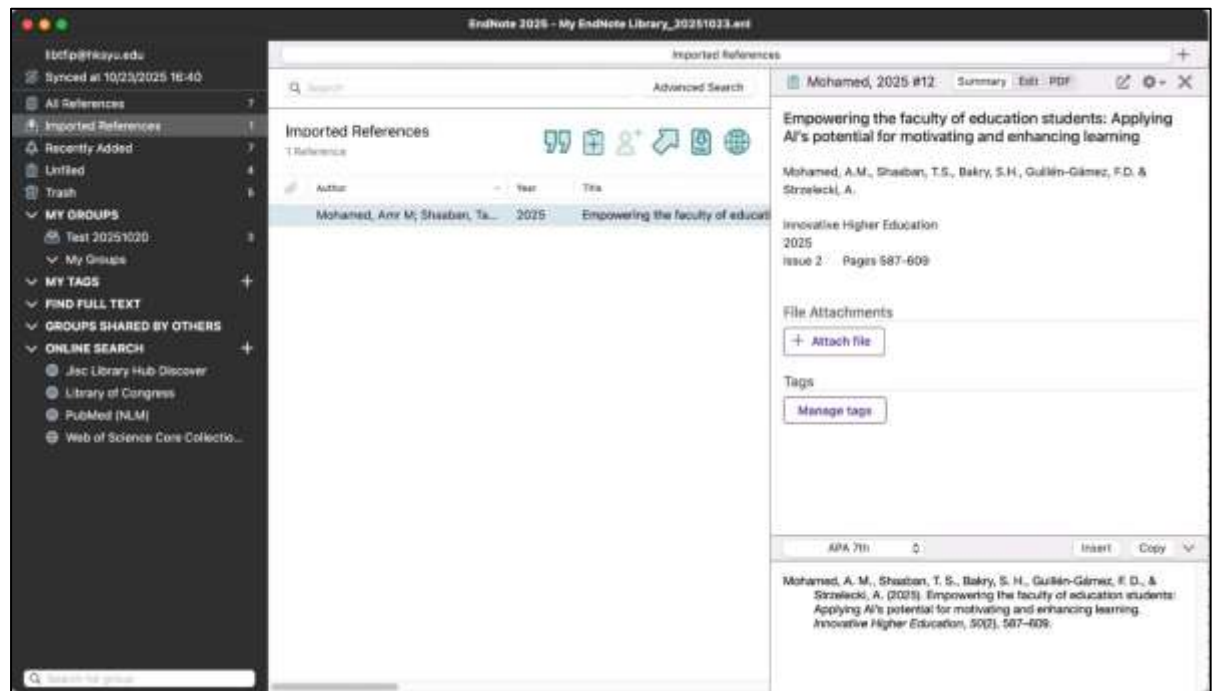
EndNote 2025 - My EndNote Library_20251023.enl

tbtfp@hkayu.edu
Synced at 10/23/2025 16:40
All References 7
Imported References 1
Recently Added 7
Unfiled 4
Trash 6
MY GROUPS
Test 20251020 3
My Groups
MY TAGS +
FIND FULL TEXT
GROUPS SHARED BY OTHERS
ONLINE SEARCH +
Jisc Library Hub Discover
Library of Congress
PubMed (NLM)
Web of Science Core Collectio...
Search for group

Imported References +

Search
Advanced Search

Imported References
1 Reference

| | Author | Year | Title |
|---|---|---|---|
| | Mohamed, Amr M; Shaaban, Ta... | 2025 | Empowering the faculty of educati |

Mohamed, 2025 #12 Summary Edit PDF

Empowering the faculty of education students: Applying AI's potential for motivating and enhancing learning

Mohamed, A.M., Shaaban, T.S., Bakry, S.H., Guillén-Gámez, F.D. & Strzelecki, A.

Innovative Higher Education
2025
Issue 2 Pages 587-609

File Attachments
+ Attach file

Tags
Manage tags

APA 7th
Insert Copy

Mohamed, A. M., Shaaban, T. S., Bakry, S. H., Guillén-Gámez, F. D., & Strzelecki, A. (2025). Empowering the faculty of education students: Applying AI's potential for motivating and enhancing learning. *Innovative Higher Education, 50*(2), 587–609.